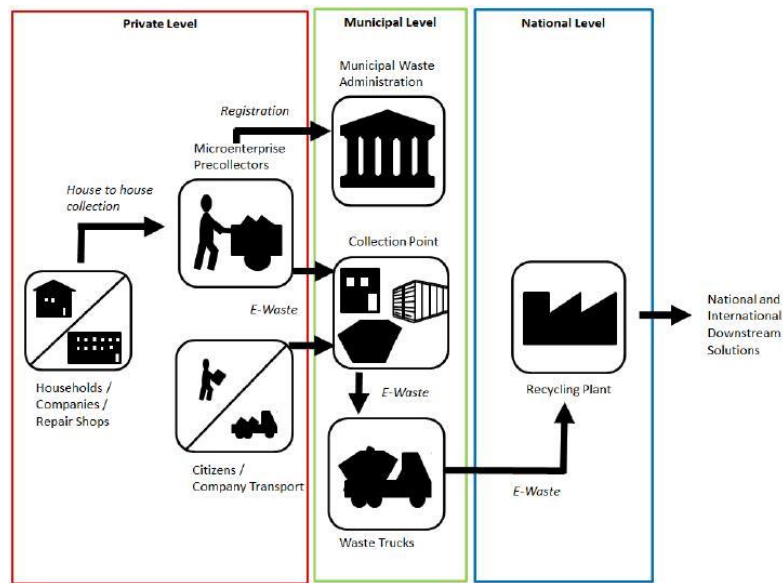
Private Level

Municipal Level

National Level

Registration

Municipal Waste Administration

Microenterprise Precollectors

House to house collection

Collection Point

E-Waste

Households / Companies / Repair Shops

E-Waste

Citizens / Company Transport

Waste Trucks

Recycling Plant

E-Waste

National and International Downstream Solutions